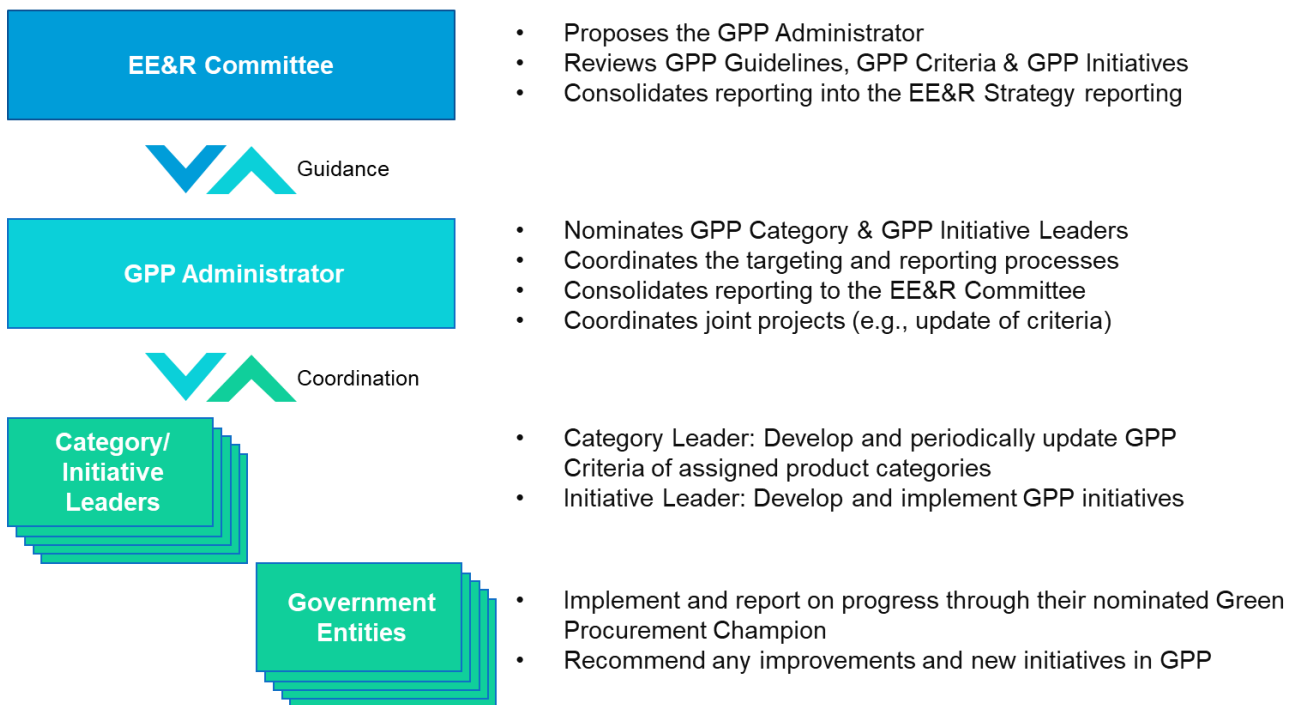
EE&R Committee

- Proposes the GPP Administrator
- Reviews GPP Guidelines, GPP Criteria & GPP Initiatives
- Consolidates reporting into the EE&R Strategy reporting

Guidance

GPP Administrator

- Nominates GPP Category & GPP Initiative Leaders
- Coordinates the targeting and reporting processes
- Consolidates reporting to the EE&R Committee
- Coordinates joint projects (e.g., update of criteria)

Coordination

Category/ Initiative Leaders

- Category Leader: Develop and periodically update GPP Criteria of assigned product categories
- Initiative Leader: Develop and implement GPP initiatives

Government Entities

- Implement and report on progress through their nominated Green Procurement Champion
- Recommend any improvements and new initiatives in GPP